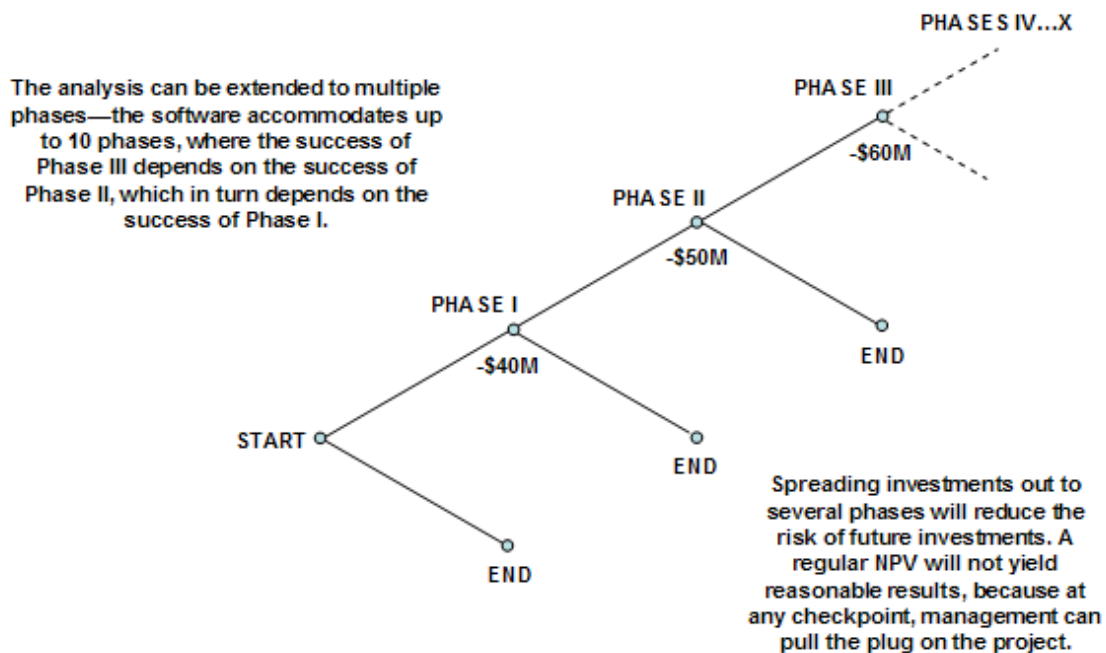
PHASES IV...X

The analysis can be extended to multiple phases—the software accommodates up to 10 phases, where the success of Phase III depends on the success of Phase II, which in turn depends on the success of Phase I.

PHASE III

-$60M

PHASE II

-$50M

PHASE I

-$40M

END

START

END

END

Spreading investments out to several phases will reduce the risk of future investments. A regular NPV will not yield reasonable results, because at any checkpoint, management can pull the plug on the project.